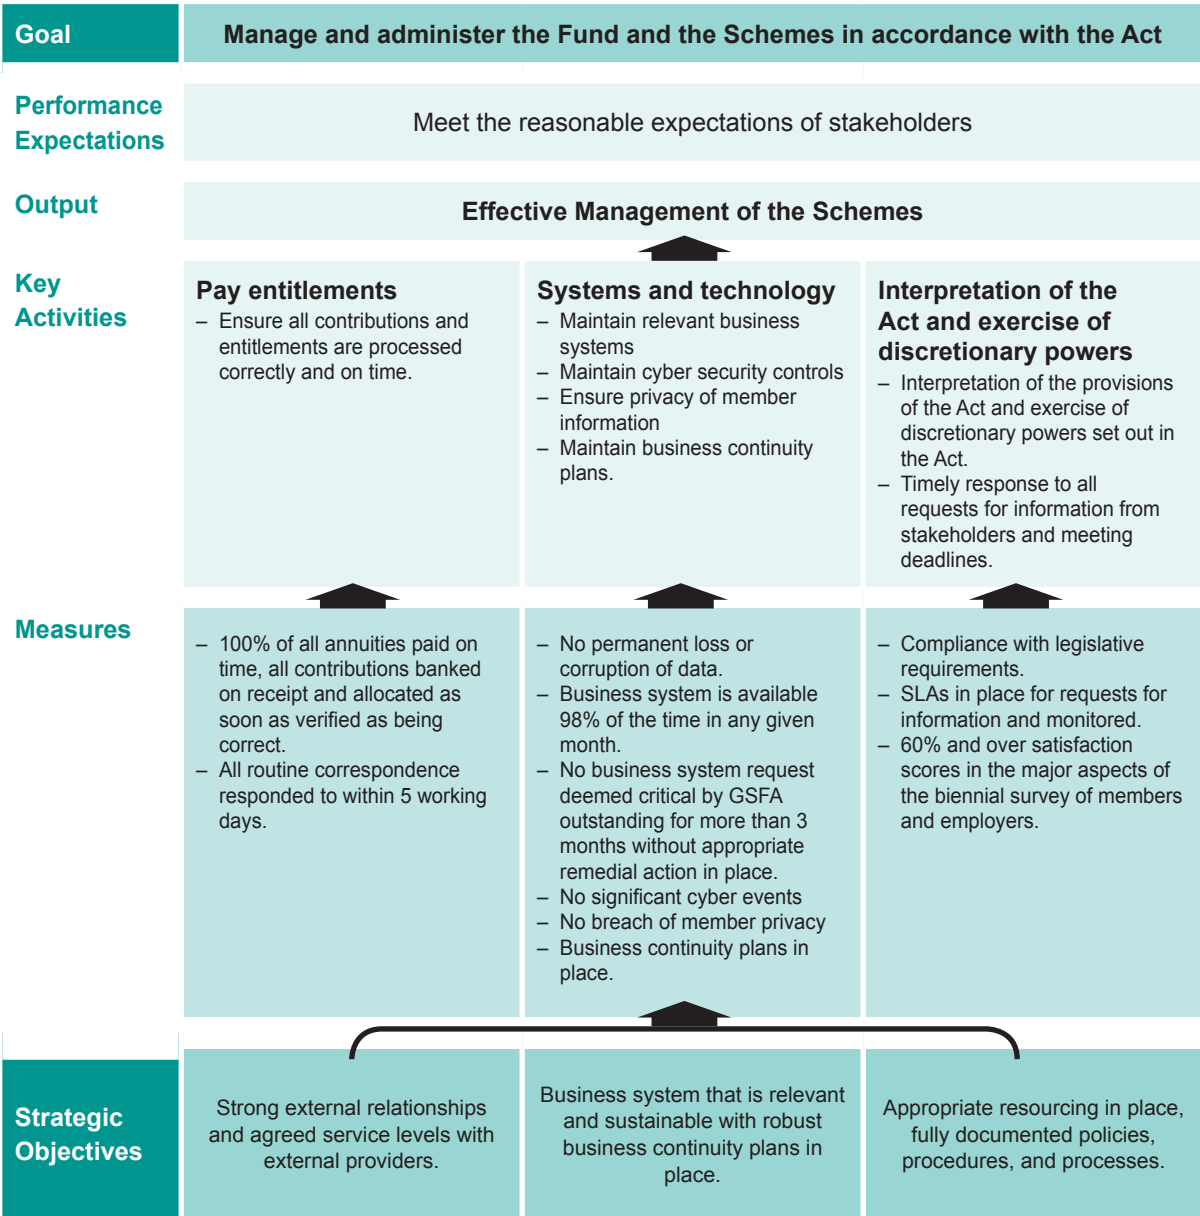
Goal

Manage and administer the Fund and the Schemes in accordance with the Act

Performance Expectations

Meet the reasonable expectations of stakeholders

Output

Effective Management of the Schemes

Key Activities

Pay entitlements
– Ensure all contributions and entitlements are processed correctly and on time.

Systems and technology
– Maintain relevant business systems
– Maintain cyber security controls
– Ensure privacy of member information
– Maintain business continuity plans.

Interpretation of the Act and exercise of discretionary powers
– Interpretation of the provisions of the Act and exercise of discretionary powers set out in the Act.
– Timely response to all requests for information from stakeholders and meeting deadlines.

Measures

– 100% of all annuities paid on time, all contributions banked on receipt and allocated as soon as verified as being correct.
– All routine correspondence responded to within 5 working days.

– No permanent loss or corruption of data.
– Business system is available 98% of the time in any given month.
– No business system request deemed critical by GSFA outstanding for more than 3 months without appropriate remedial action in place.
– No significant cyber events
– No breach of member privacy
– Business continuity plans in place.

– Compliance with legislative requirements.
– SLAs in place for requests for information and monitored.
– 60% and over satisfaction scores in the major aspects of the biennial survey of members and employers.

Strategic Objectives

Strong external relationships and agreed service levels with external providers.

Business system that is relevant and sustainable with robust business continuity plans in place.

Appropriate resourcing in place, fully documented policies, procedures, and processes.